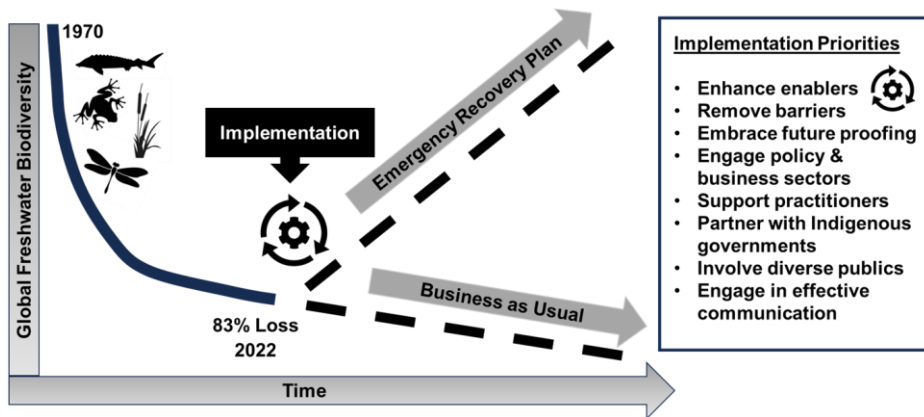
Global Freshwater Biodiversity

1970

Implementation

Emergency Recovery Plan

Business as Usual

83% Loss
2022

Time

Implementation Priorities

- Enhance enablers
- Remove barriers
- Embrace future proofing
- Engage policy & business sectors
- Support practitioners
- Partner with Indigenous governments
- Involve diverse publics
- Engage in effective communication